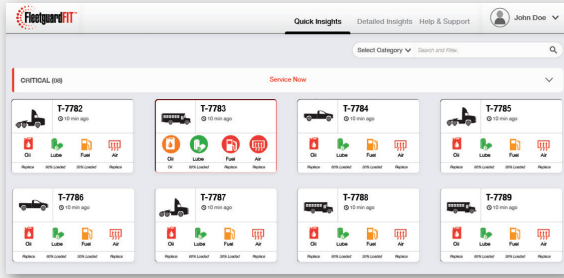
FleetguardFIT

Quick Insights Detailed Insights Help & Support

John Doe

Select Category Search and Filter.

CRITICAL (08) Service Now

T-7782
10 min ago
Oil Lube Fuel Air
Replace 60% Loaded 30% Loaded Replace

T-7783
10 min ago
Oil Lube Fuel Air
Ok 60% Loaded 30% Loaded Replace

T-7784
10 min ago
Oil Lube Fuel Air
Replace 60% Loaded 30% Loaded Replace

T-7785
10 min ago
Oil Lube Fuel Air
Replace 60% Loaded 30% Loaded Replace

T-7786
10 min ago
Oil Lube Fuel Air
Replace 60% Loaded 30% Loaded Replace

T-7787
10 min ago
Oil Lube Fuel Air
Replace 60% Loaded 30% Loaded Replace

T-7788
10 min ago
Oil Lube Fuel Air
Replace 60% Loaded 30% Loaded Replace

T-7789
10 min ago
Oil Lube Fuel Air
Replace 60% Loaded 30% Loaded Replace